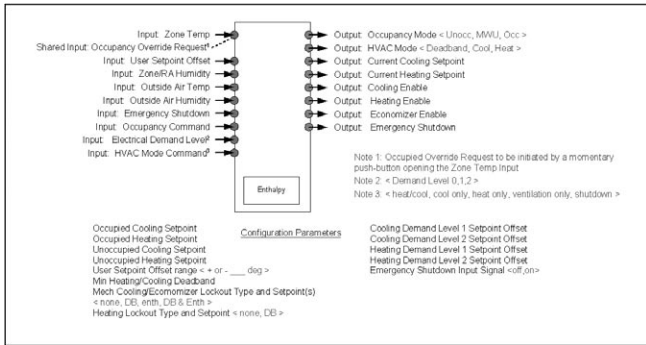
Input: Zone Temp
Shared Input: Occupancy Override Request¹
Input: User Setpoint Offset
Input: Zone/RA Humidity
Input: Outside Air Temp
Input: Outside Air Humidity
Input: Emergency Shutdown
Input: Occupancy Command
Input: Electrical Demand Level²
Input: HVAC Mode Command³

Enthalpy

Output: Occupancy Mode < Unocc, MWU, Occ >
Output: HVAC Mode < Deadband, Cool, Heat >
Output: Current Cooling Setpoint
Output: Current Heating Setpoint
Output: Cooling Enable
Output: Heating Enable
Output: Economizer Enable
Output: Emergency Shutdown

Note 1: Occupied Override Request to be initiated by a momentary push-button opening the Zone Temp Input
Note 2: < Demand Level 0,1,2 >
Note 3: < heat/cool, cool only, heat only, ventilation only, shutdown >

Configuration Parameters

Occupied Cooling Setpoint
Occupied Heating Setpoint
Unoccupied Cooling Setpoint
Unoccupied Heating Setpoint
User Setpoint Offset range < + or - ___ deg >
Min Heating/Cooling Deadband
Mech Cooling/Economizer Lockout Type and Setpoint(s) < none, DB, enth, DB & Enth >
Heating Lockout Type and Setpoint < none, DB >

Cooling Demand Level 1 Setpoint Offset
Cooling Demand Level 2 Setpoint Offset
Heating Demand Level 1 Setpoint Offset
Heating Demand Level 2 Setpoint Offset
Emergency Shutdown Input Signal <off,on>